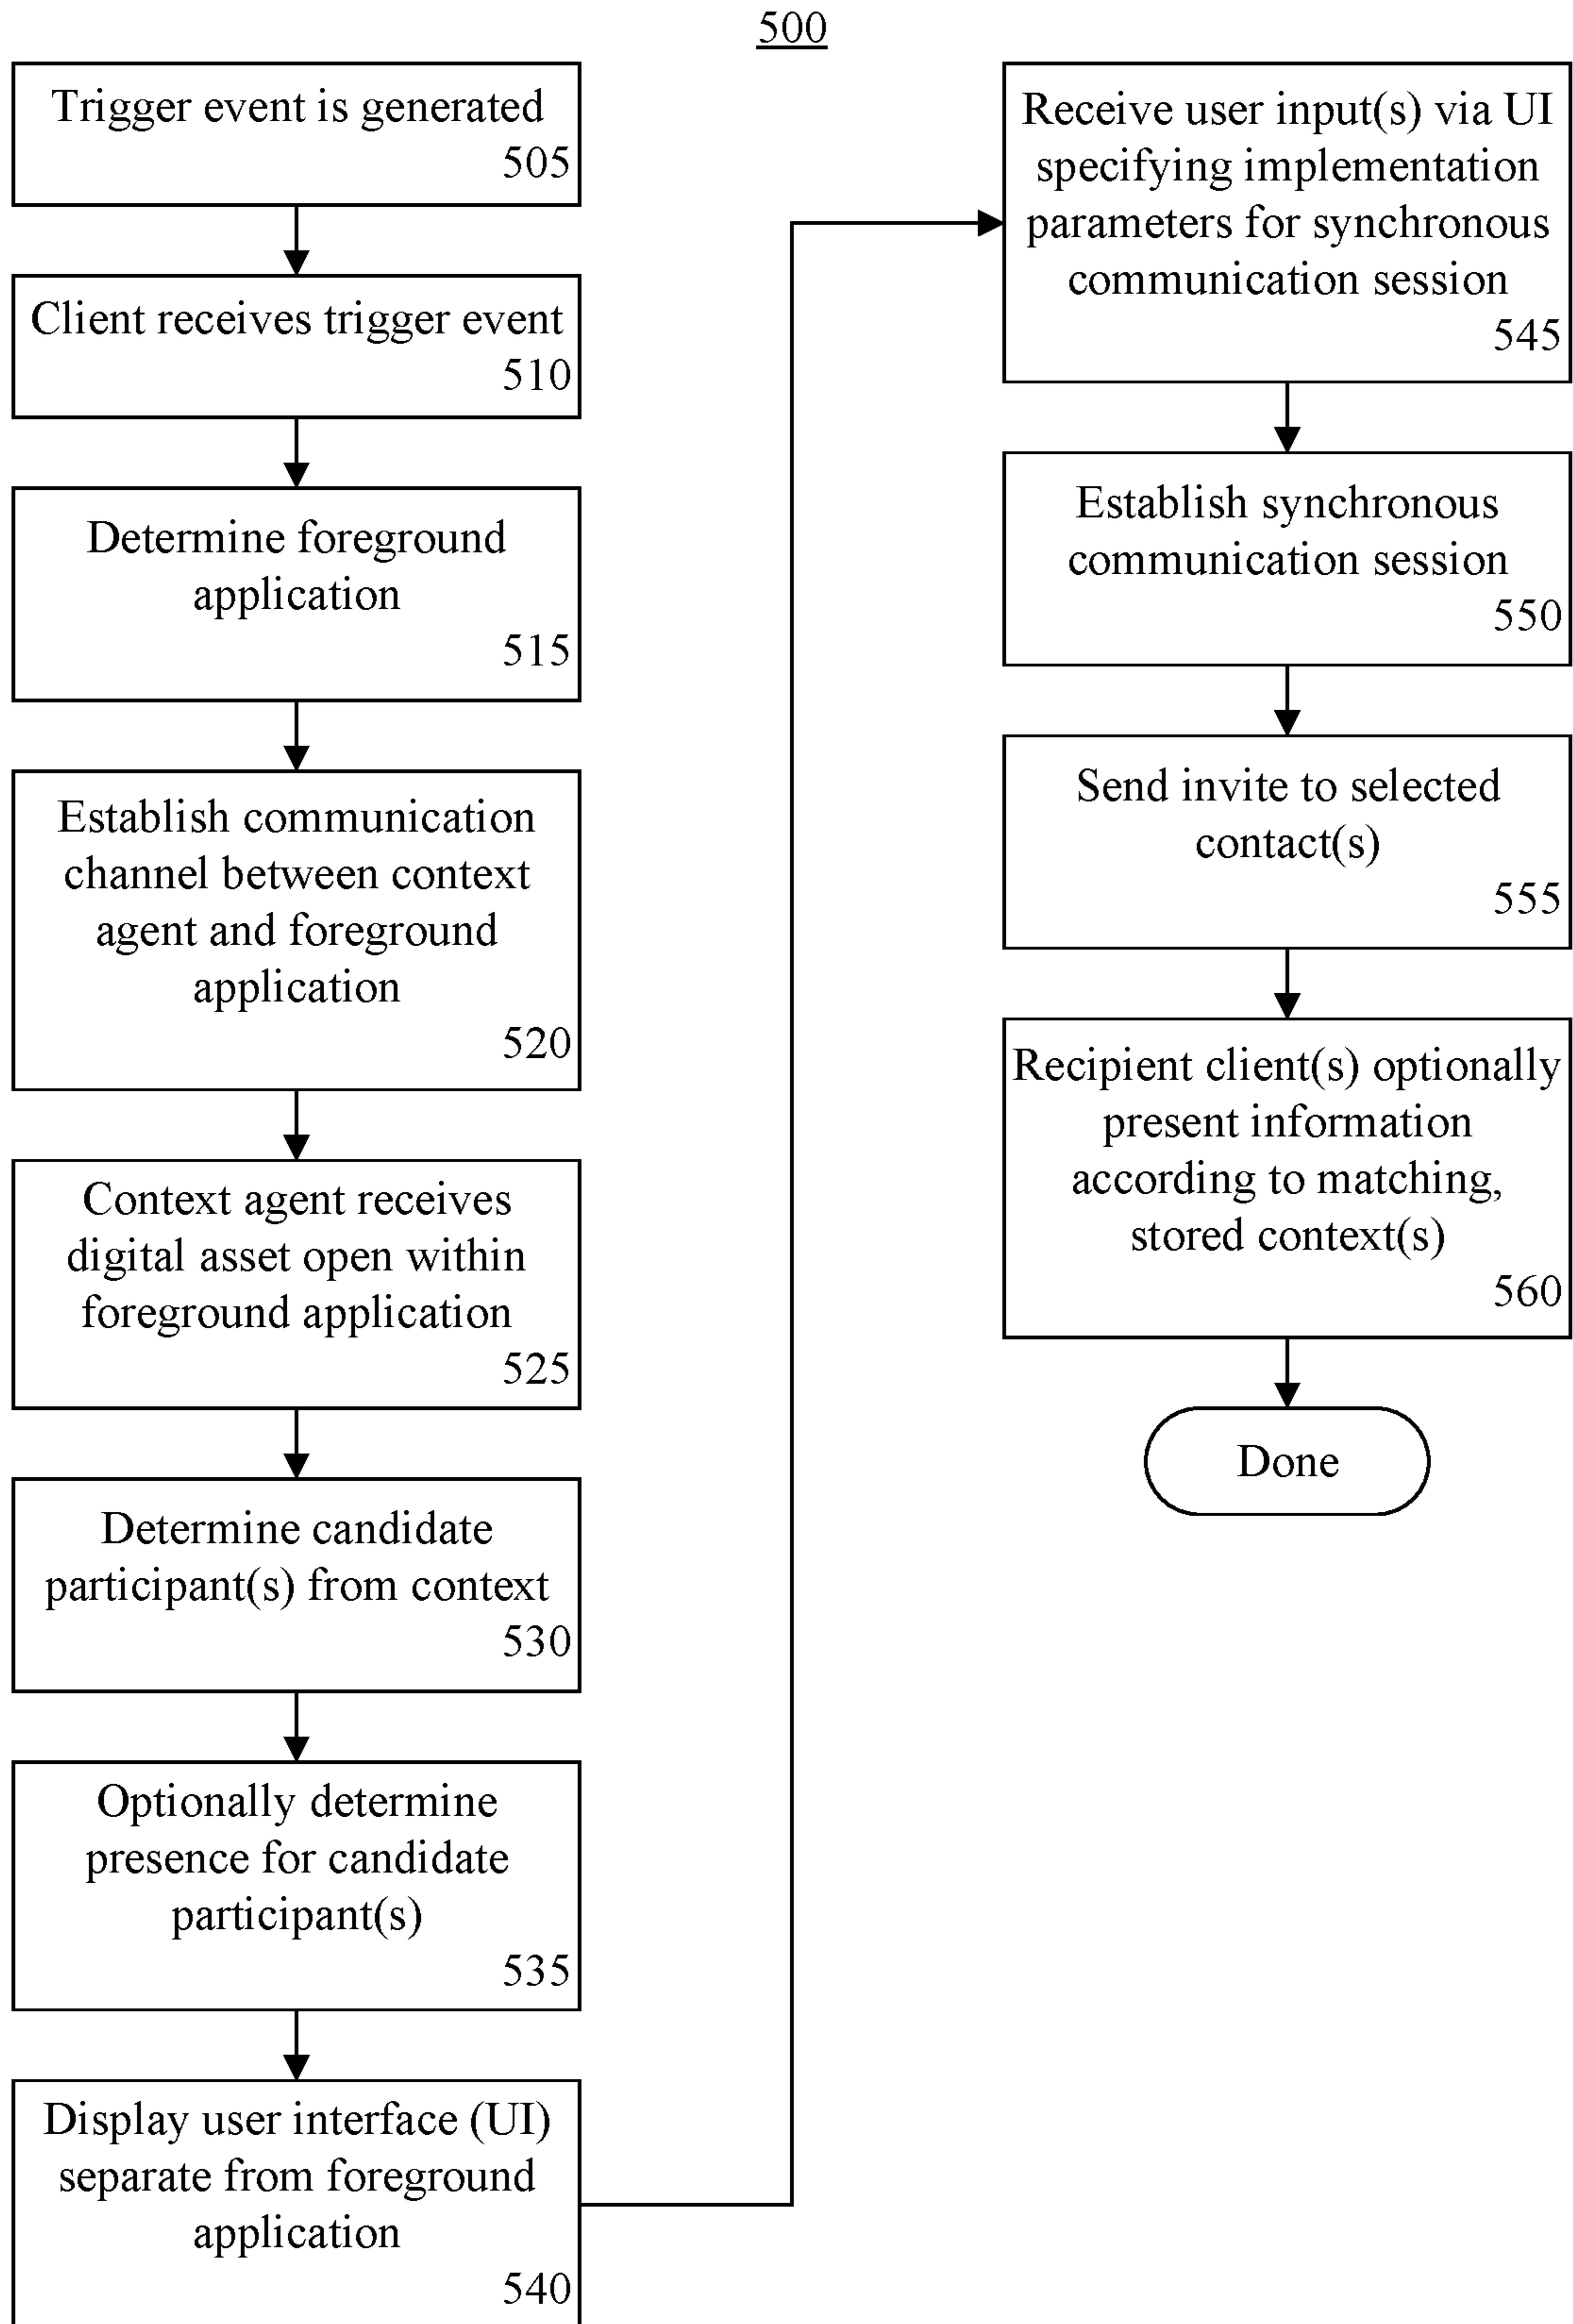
500

Trigger event is generated
505

Client receives trigger event
510

Determine foreground application
515

Establish communication channel between context agent and foreground application
520

Context agent receives digital asset open within foreground application
525

Determine candidate participant(s) from context
530

Optionally determine presence for candidate participant(s)
535

Display user interface (UI) separate from foreground application
540

Receive user input(s) via UI specifying implementation parameters for synchronous communication session
545

Establish synchronous communication session
550

Send invite to selected contact(s)
555

Recipient client(s) optionally present information according to matching, stored context(s)
560

Done